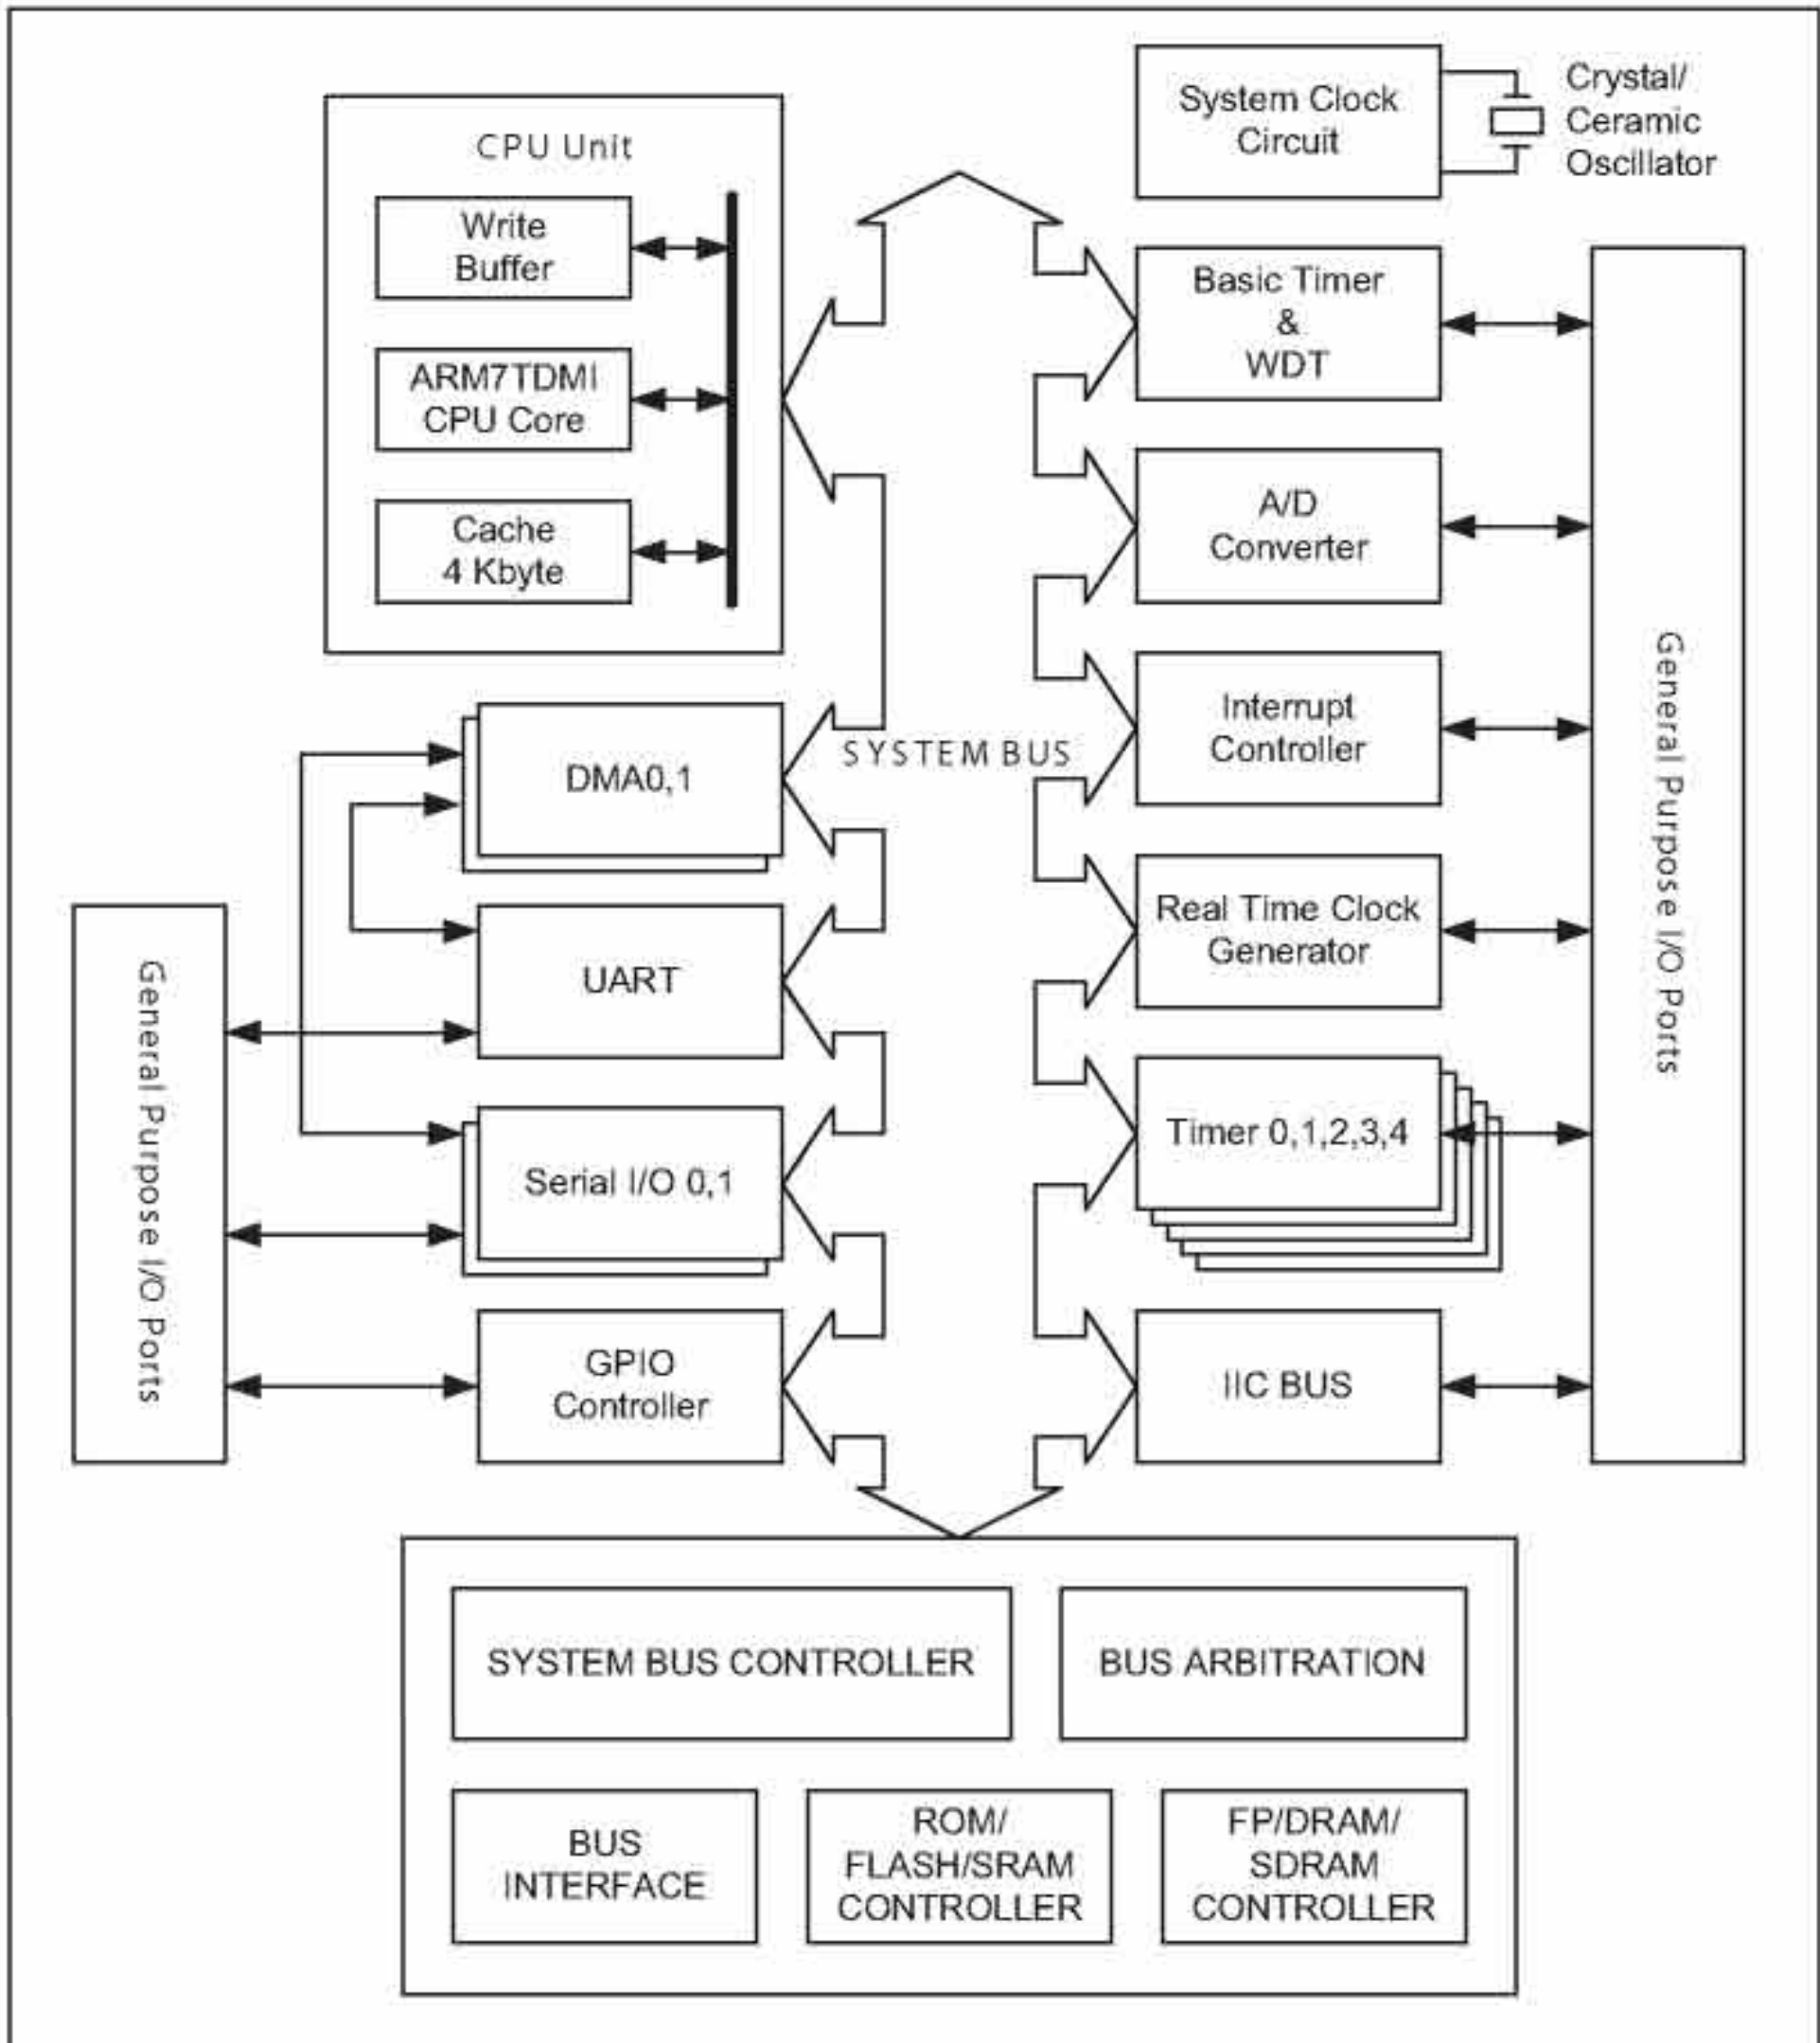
System Clock Circuit

Crystal/ Ceramic Oscillator

CPU Unit

Write Buffer

ARM7TDMI CPU Core

Cache 4 Kbyte

Basic Timer & WDT

A/D Converter

Interrupt Controller

Real Time Clock Generator

Timer 0,1,2,3,4

IIC BUS

General Purpose I/O Ports

SYSTEM BUS

DMA0,1

UART

Serial I/O 0,1

GPIO Controller

General Purpose I/O Ports

SYSTEM BUS CONTROLLER

BUS ARBITRATION

BUS INTERFACE

ROM/ FLASH/SRAM CONTROLLER

FP/DRAM/ SDRAM CONTROLLER